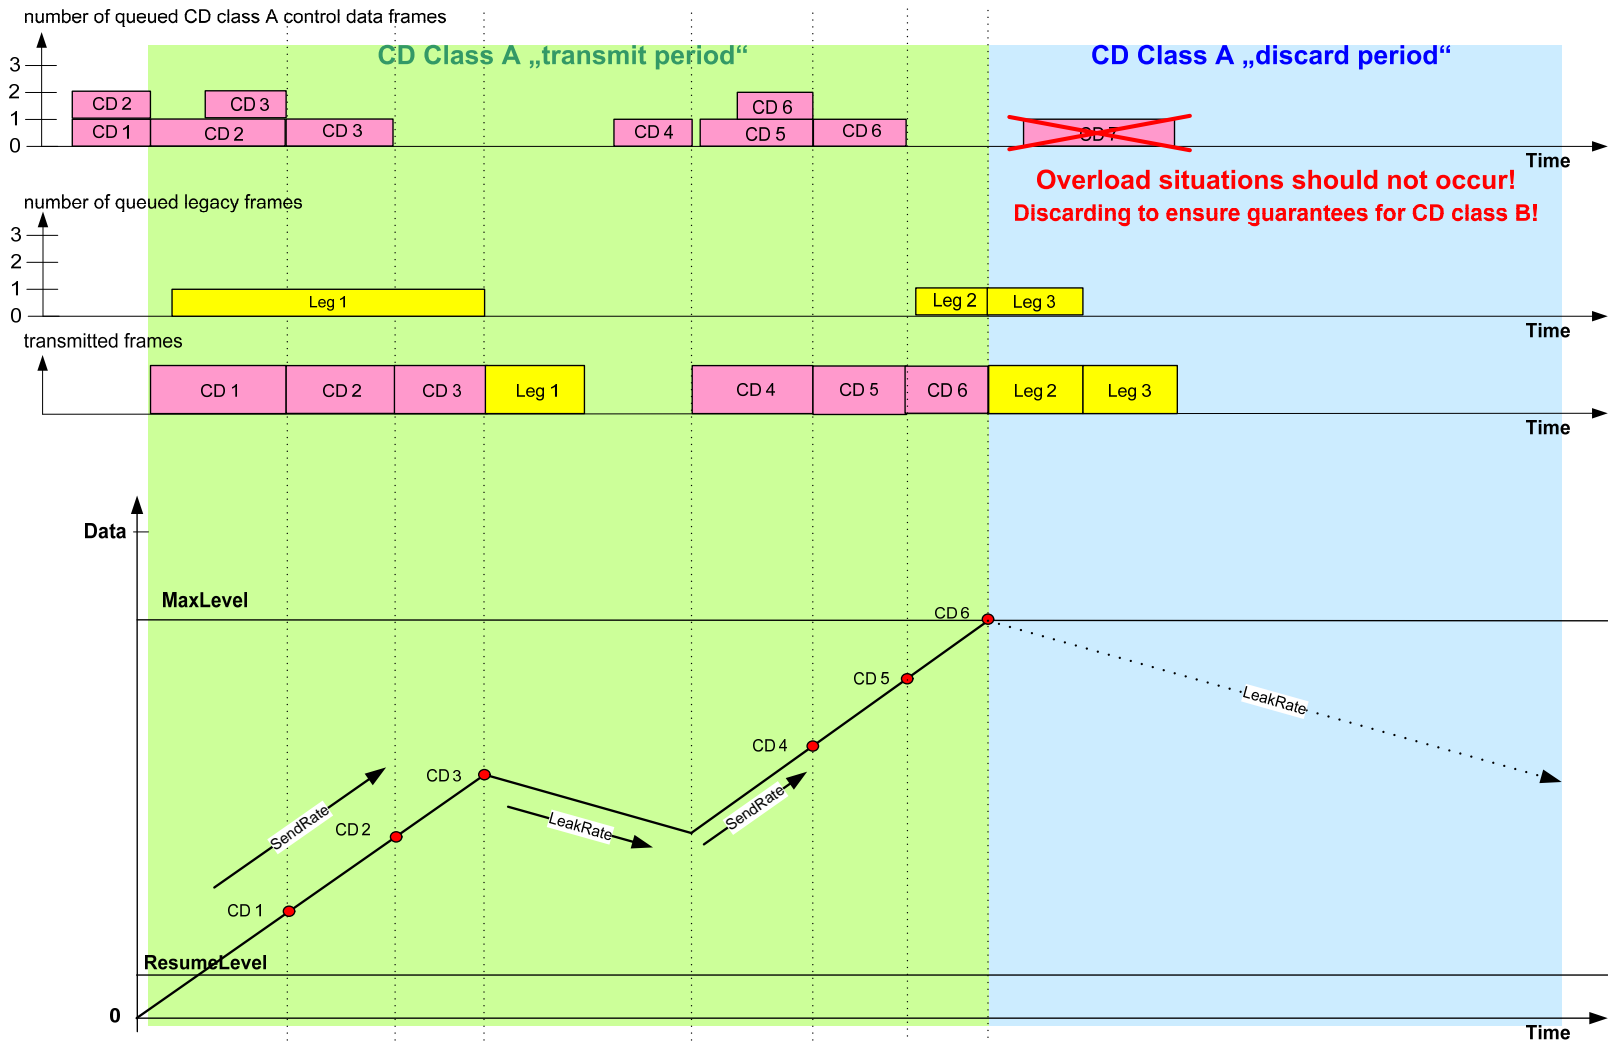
number of queued CD class A control data frames

CD Class A „transmit period“

CD Class A „discard period“

3
2
1
0

CD 2
CD 3
CD 6
CD 1
CD 2
CD 3
CD 4
CD 5
CD 6
CD 7

Time

Overload situations should not occur!
Discarding to ensure guarantees for CD class B!

number of queued legacy frames

3
2
1
0

Leg 1
Leg 2
Leg 3

Time

transmitted frames

CD 1
CD 2
CD 3
Leg 1
CD 4
CD 5
CD 6
Leg 2
Leg 3

Time

Data

MaxLevel

CD 6
CD 5
CD 4
CD 3
CD 2
CD 1
SendRate
LeakRate
SendRate
LeakRate

ResumeLevel

0

Time